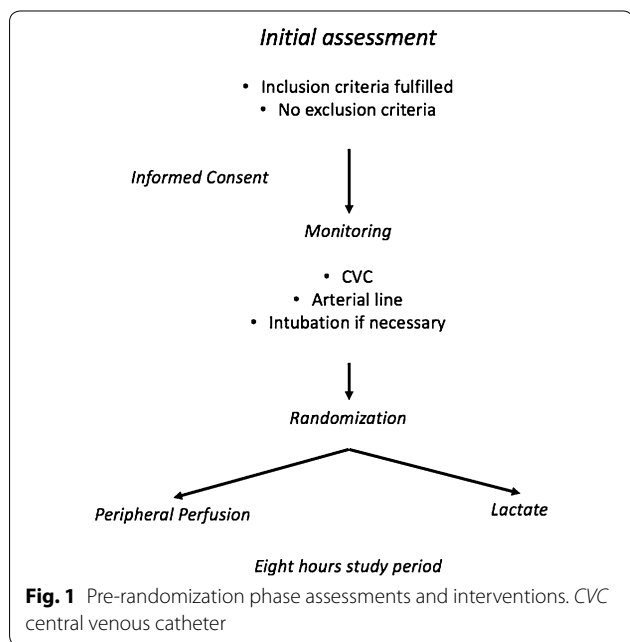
Initial assessment

• Inclusion criteria fulfilled
• No exclusion criteria

Informed Consent

Monitoring

• CVC
• Arterial line
• Intubation if necessary

Randomization

Peripheral Perfusion

Lactate

Eight hours study period

**Fig. 1** Pre-randomization phase assessments and interventions. CVC central venous catheter